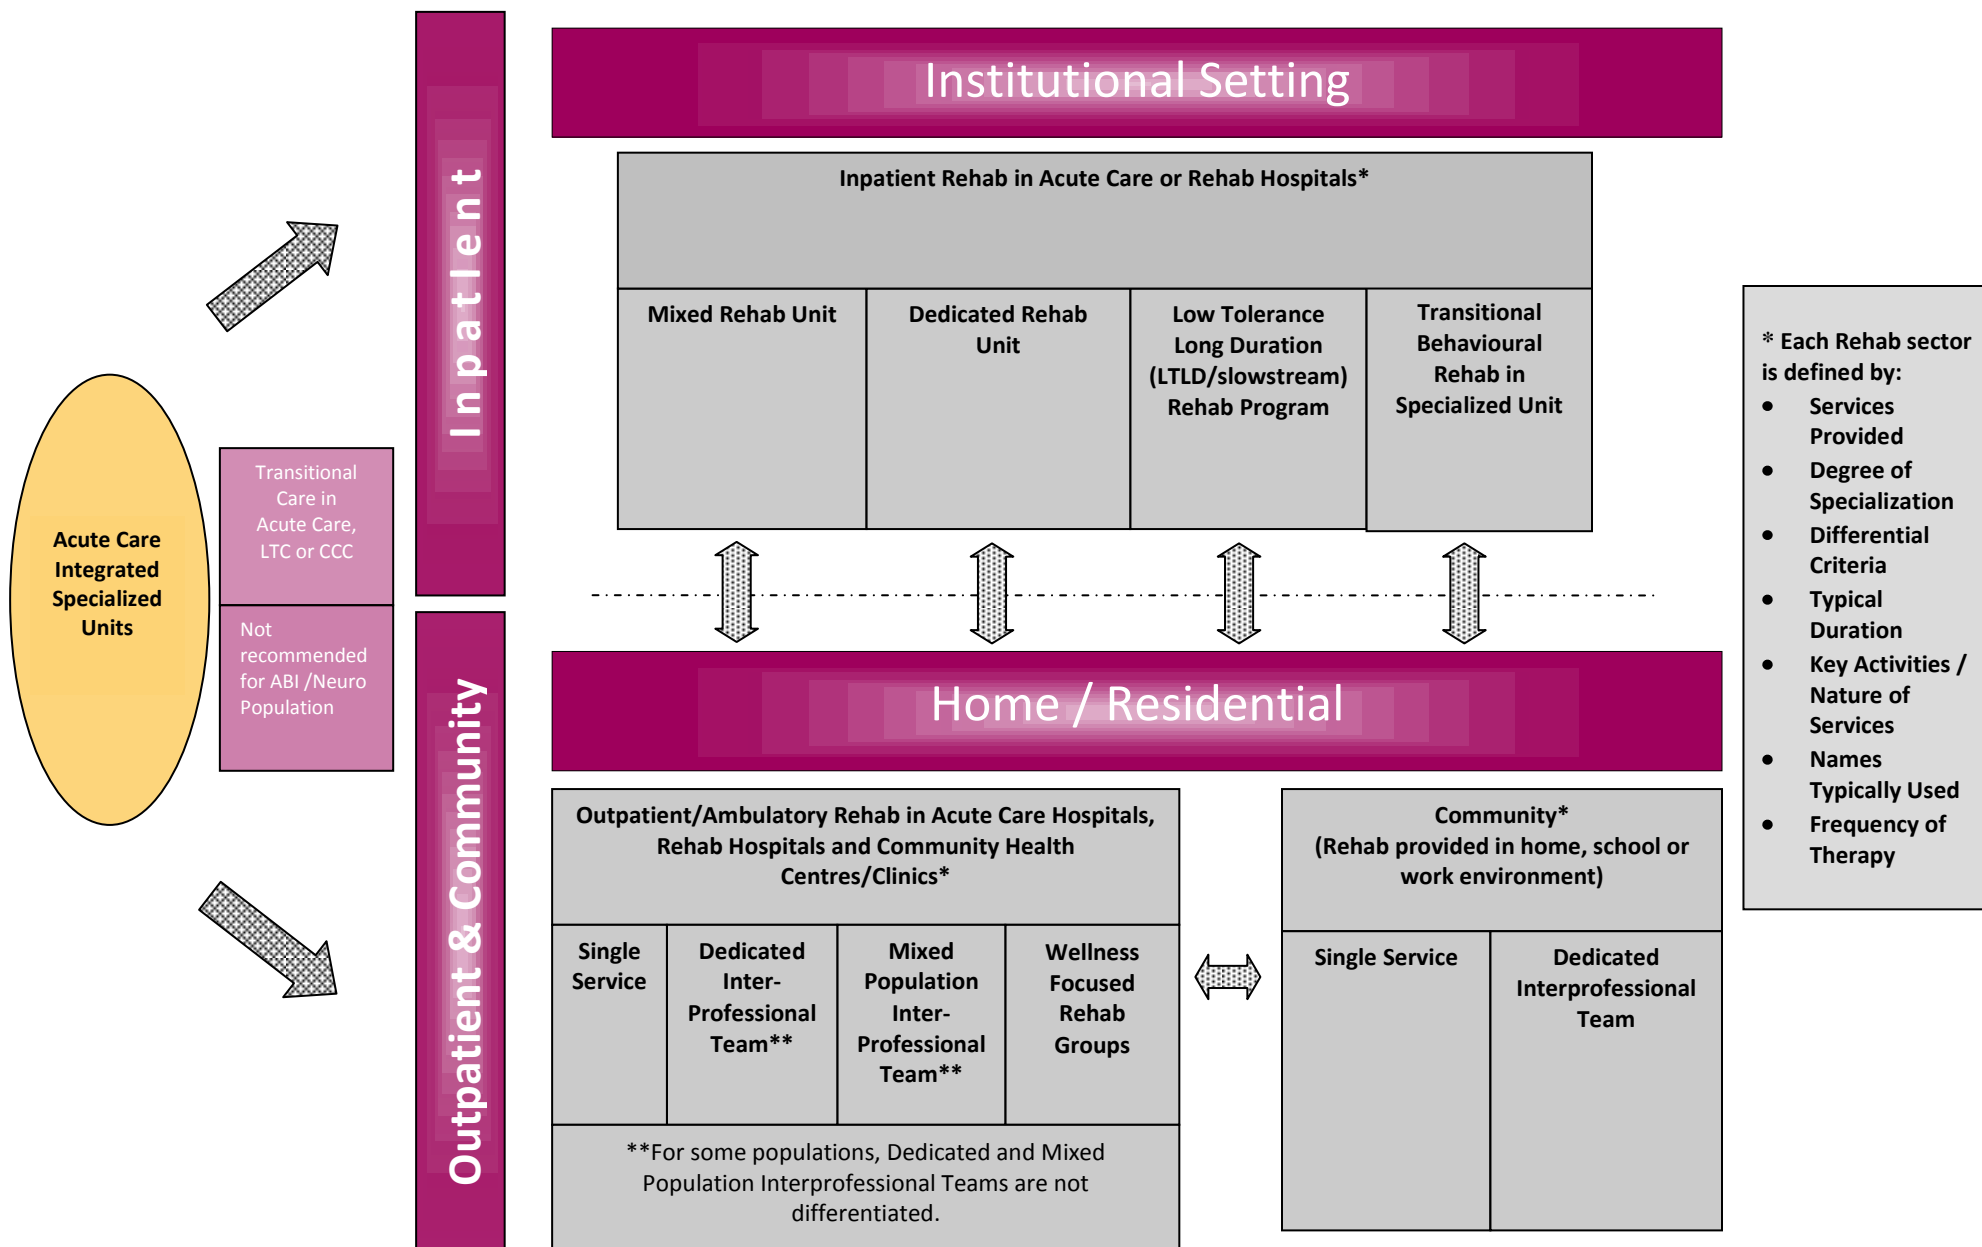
Acute Care Integrated Specialized Units

Transitional Care in Acute Care, LTC or CCC

Not recommended for ABI /Neuro Population

Inpatient

Outpatient & Community

Institutional Setting

Inpatient Rehab in Acute Care or Rehab Hospitals*

| Mixed Rehab Unit | Dedicated Rehab Unit | Low Tolerance Long Duration (LTLD/slowstream) Rehab Program | Transitional Behavioural Rehab in Specialized Unit |
|---|---|---|---|

Home / Residential

Outpatient/Ambulatory Rehab in Acute Care Hospitals, Rehab Hospitals and Community Health Centres/Clinics*

| Single Service | Dedicated Inter-Professional Team** | Mixed Population Inter-Professional Team** | Wellness Focused Rehab Groups |
|---|---|---|---|

**For some populations, Dedicated and Mixed Population Interprofessional Teams are not differentiated.

Community*
(Rehab provided in home, school or work environment)

| Single Service | Dedicated Interprofessional Team |
|---|---|

* Each Rehab sector is defined by:
• Services Provided
• Degree of Specialization
• Differential Criteria
• Typical Duration
• Key Activities / Nature of Services
• Names Typically Used
• Frequency of Therapy